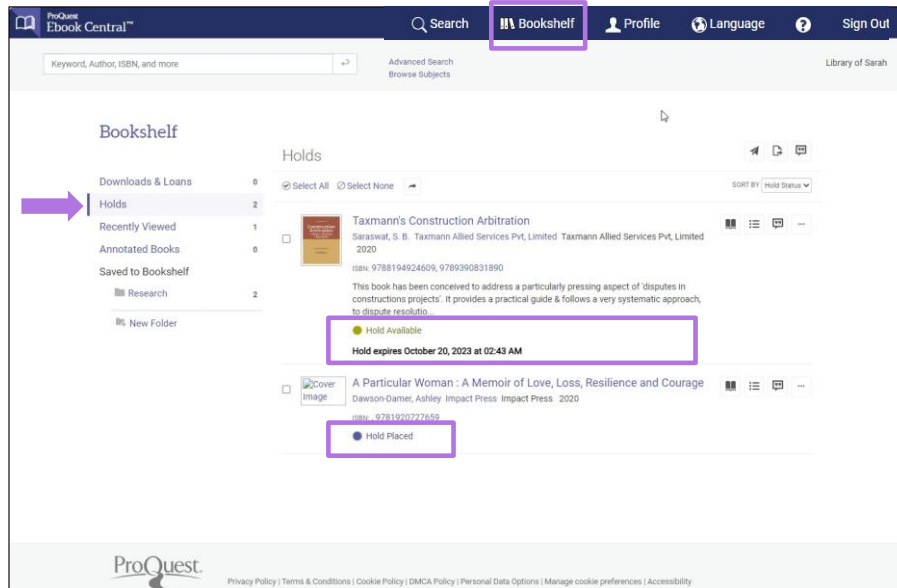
ProQuest Ebook Central™

Search | Bookshelf | Profile | Language | ? | Sign Out

Keyword, Author, ISBN, and more

Advanced Search
Browse Subjects

Library of Sarah

Bookshelf

Downloads & Loans 0
Holds 2
Recently Viewed 1
Annotated Books 0
Saved to Bookshelf
Research 2
New Folder

Holds

Select All | Select None

SORT BY Hold Status

Taxmann's Construction Arbitration
Saraswat, S. B. Taxmann Allied Services Pvt, Limited Taxmann Allied Services Pvt, Limited 2020
ISBN: 9788194924609, 9789390831890
This book has been conceived to address a particularly pressing aspect of 'disputes in constructions projects'. It provides a practical guide & follows a very systematic approach, to dispute resolutio...
Hold Available
Hold expires October 20, 2023 at 02:43 AM

Cover Image
A Particular Woman : A Memoir of Love, Loss, Resilience and Courage
Dawson-Damer, Ashley Impact Press Impact Press 2020
ISBN: , 9781920727659
Hold Placed

ProQuest.
Privacy Policy | Terms & Conditions | Cookie Policy | DMCA Policy | Personal Data Options | Manage cookie preferences | Accessibility